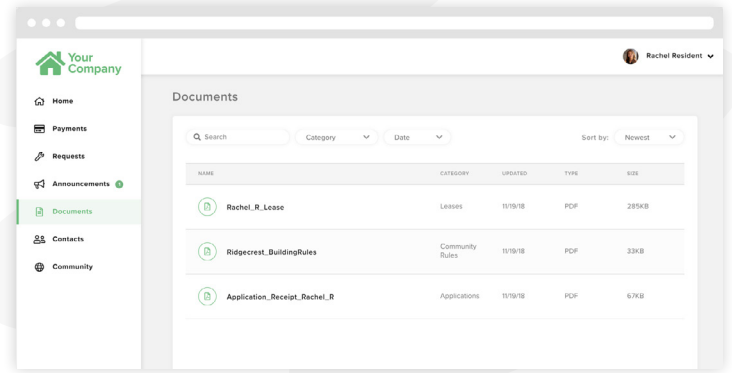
Your Company

Rachel Resident

Home
Payments
Requests
Announcements 1
Documents
Contacts
Community

Documents

Search
Category
Date
Sort by: Newest

| NAME | CATEGORY | UPDATED | TYPE | SIZE |
|---|---|---|---|---|
| Rachel_R_Lease | Leases | 11/19/18 | PDF | 285KB |
| Ridgecrest_BuildingRules | Community Rules | 11/19/18 | PDF | 33KB |
| Application_Receipt_Rachel_R | Applications | 11/19/18 | PDF | 67KB |